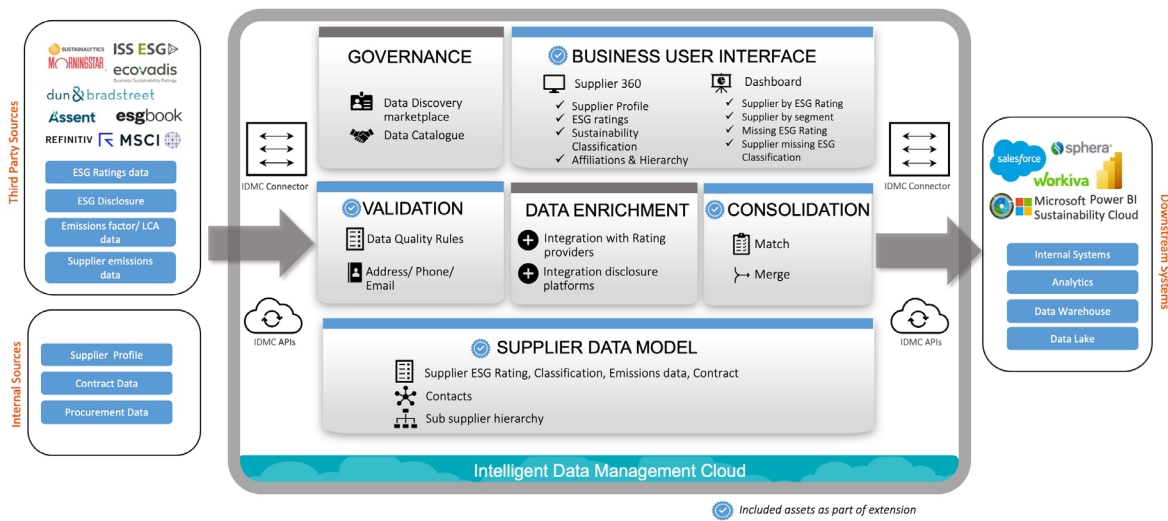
Third Party Sources

SUSTAINALYTICS ISS ESG
MORNINGSTAR ecovadis
Business Sustainability Ratings
dun & bradstreet
Assent esgbook
REFINITIV MSCI

ESG Ratings data
ESG Disclosure
Emissions factor/ LCA data
Supplier emissions data

Internal Sources

Supplier Profile
Contract Data
Procurement Data

IDMC Connector

IDMC APIs

GOVERNANCE

Data Discovery marketplace
Data Catalogue

BUSINESS USER INTERFACE

Supplier 360
✓ Supplier Profile
✓ ESG ratings
✓ Sustainability Classification
✓ Affiliations & Hierarchy

Dashboard
✓ Supplier by ESG Rating
✓ Supplier by segment
✓ Missing ESG Rating
✓ Supplier missing ESG Classification

VALIDATION

Data Quality Rules
Address/ Phone/ Email

DATA ENRICHMENT

Integration with Rating providers
Integration disclosure platforms

CONSOLIDATION

Match
Merge

SUPPLIER DATA MODEL

Supplier ESG Rating, Classification, Emissions data, Contract
Contacts
Sub supplier hierarchy

Intelligent Data Management Cloud

IDMC Connector

IDMC APIs

salesforce sphera
workiva
Microsoft Power BI
Sustainability Cloud

Internal Systems
Analytics
Data Warehouse
Data Lake

Downstream systems

Included assets as part of extension